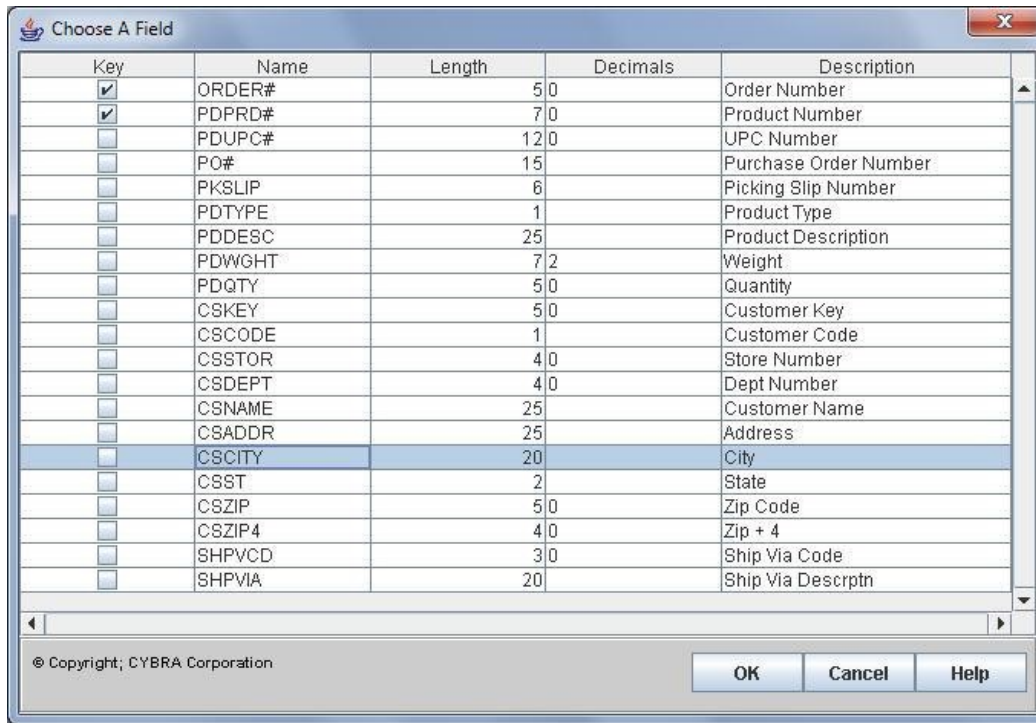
Choose A Field

| Key | Name | Length | Decimals | Description |
|---|---|---|---|---|
| ✔ | ORDER# | 5 | 0 | Order Number |
| ✔ | PDPRD# | 7 | 0 | Product Number |
| | PDUPC# | 12 | 0 | UPC Number |
| | PO# | 15 | | Purchase Order Number |
| | PKSLIP | 6 | | Picking Slip Number |
| | PDTYPE | 1 | | Product Type |
| | PDDESC | 25 | | Product Description |
| | PDWGHT | 7 | 2 | Weight |
| | PDQTY | 5 | 0 | Quantity |
| | CSKEY | 5 | 0 | Customer Key |
| | CSCODE | 1 | | Customer Code |
| | CSSTOR | 4 | 0 | Store Number |
| | CSDEPT | 4 | 0 | Dept Number |
| | CSNAME | 25 | | Customer Name |
| | CSADDR | 25 | | Address |
| | CSCITY | 20 | | City |
| | CSST | 2 | | State |
| | CSZIP | 5 | 0 | Zip Code |
| | CSZIP4 | 4 | 0 | Zip + 4 |
| | SHPVCD | 3 | 0 | Ship Via Code |
| | SHPVIA | 20 | | Ship Via Descrptn |

© Copyright; CYBRA Corporation

OK Cancel Help